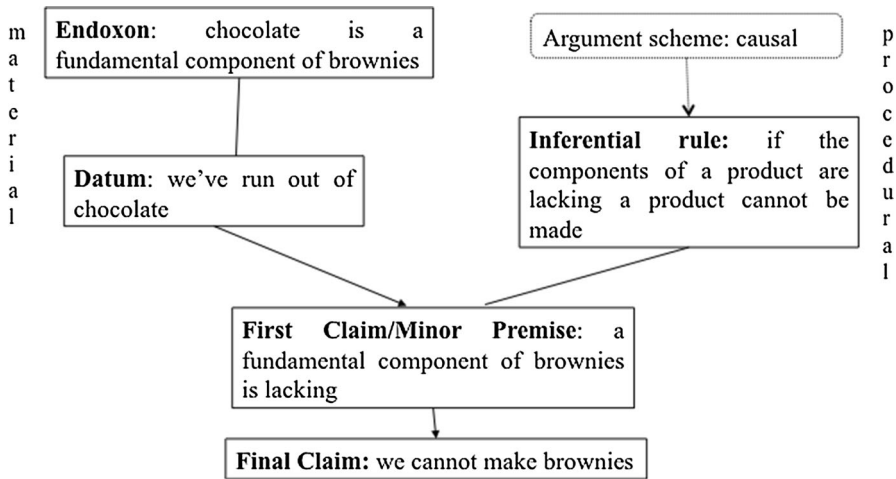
m
a
t
e
r
i
a
l

Endoxon: chocolate is a fundamental component of brownies

Datum: we've run out of chocolate

Argument scheme: causal

Inferential rule: if the components of a product are lacking a product cannot be made

p
r
o
c
e
d
u
r
a
l

First Claim/Minor Premise: a fundamental component of brownies is lacking

Final Claim: we cannot make brownies